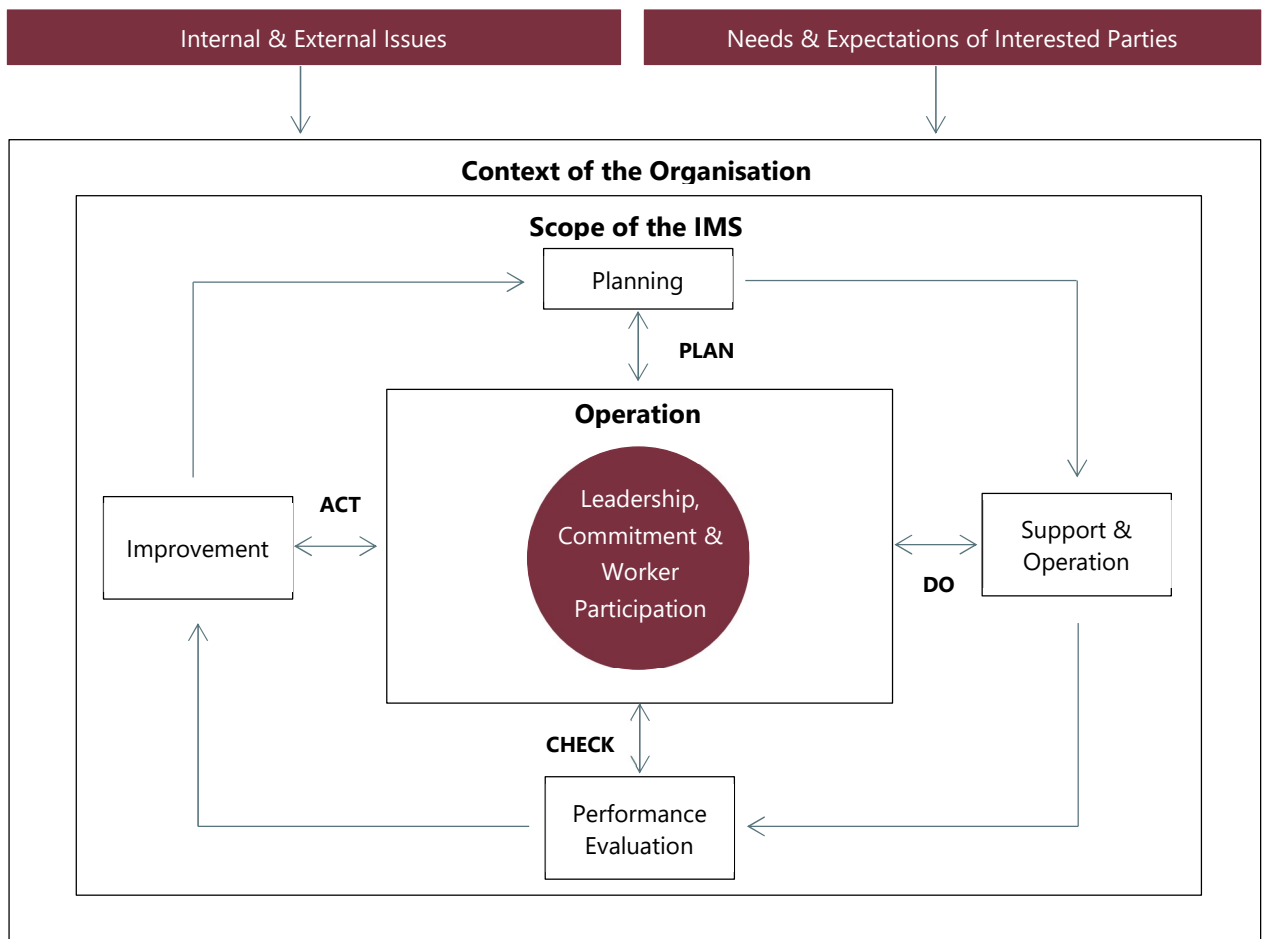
Internal & External Issues

Needs & Expectations of Interested Parties

Context of the Organisation

Scope of the IMS

Planning

PLAN

Operation

Leadership, Commitment & Worker Participation

ACT

Improvement

Support & Operation

DO

CHECK

Performance Evaluation